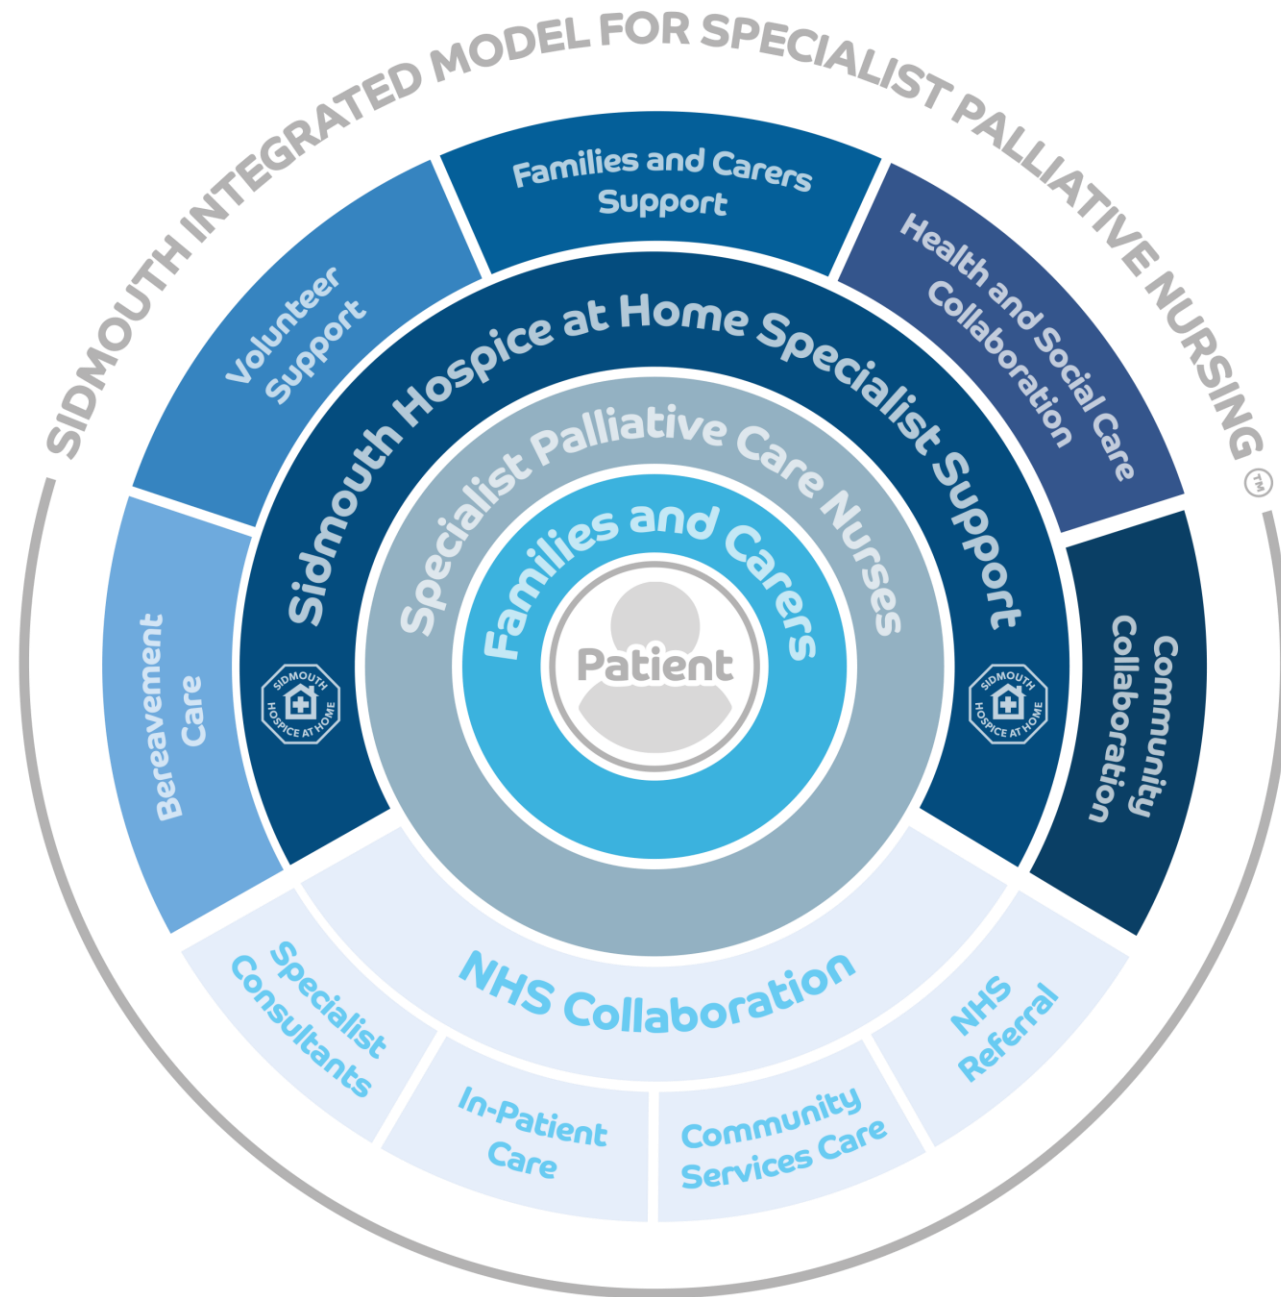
SIDMOUTH INTEGRATED MODEL FOR SPECIALIST PALLIATIVE NURSING ™

Families and Carers Support

Volunteer Support

Health and Social Care Collaboration

Sidmouth Hospice at Home Specialist Support

Specialist Palliative Care Nurses

Families and Carers

Patient

Bereavement Care

Community Collaboration

SIDMOUTH HOSPICE AT HOME

SIDMOUTH HOSPICE AT HOME

NHS Collaboration

Specialist Consultants

In-Patient Care

Community Services Care

NHS Referral